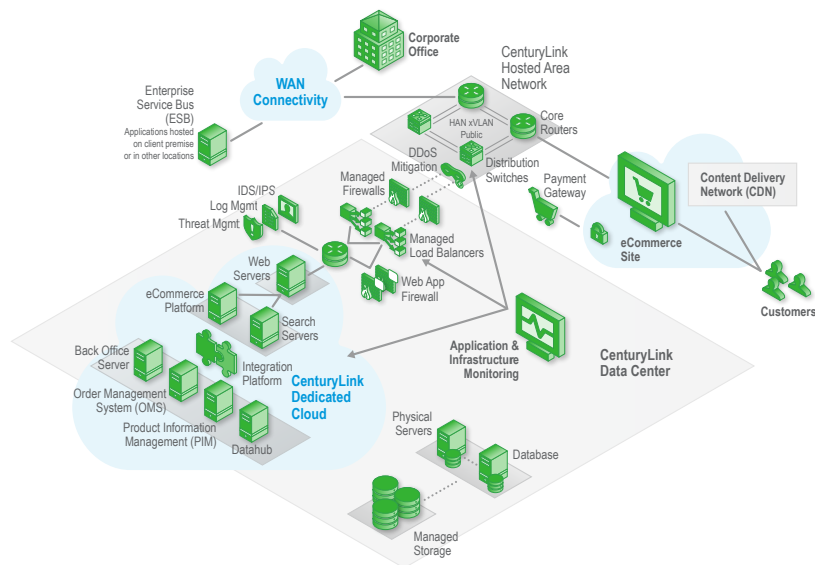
Corporate Office

CenturyLink Hosted Area Network

WAN Connectivity

Enterprise Service Bus (ESB)
Applications hosted on client premise or in other locations

HAN xVLAN Public

Core Routers

DDoS Mitigation

Distribution Switches

Managed Firewalls

IDS/IPS
Log Mgmt
Threat Mgmt

Payment Gateway

Content Delivery Network (CDN)

eCommerce Site

Managed Load Balancers

Web Servers

Web App Firewall

Customers

eCommerce Platform

Search Servers

Application & Infrastructure Monitoring

CenturyLink Data Center

Back Office Server

Integration Platform

CenturyLink Dedicated Cloud

Order Management System (OMS)

Product Information Management (PIM)

Datahub

Physical Servers

Database

Managed Storage